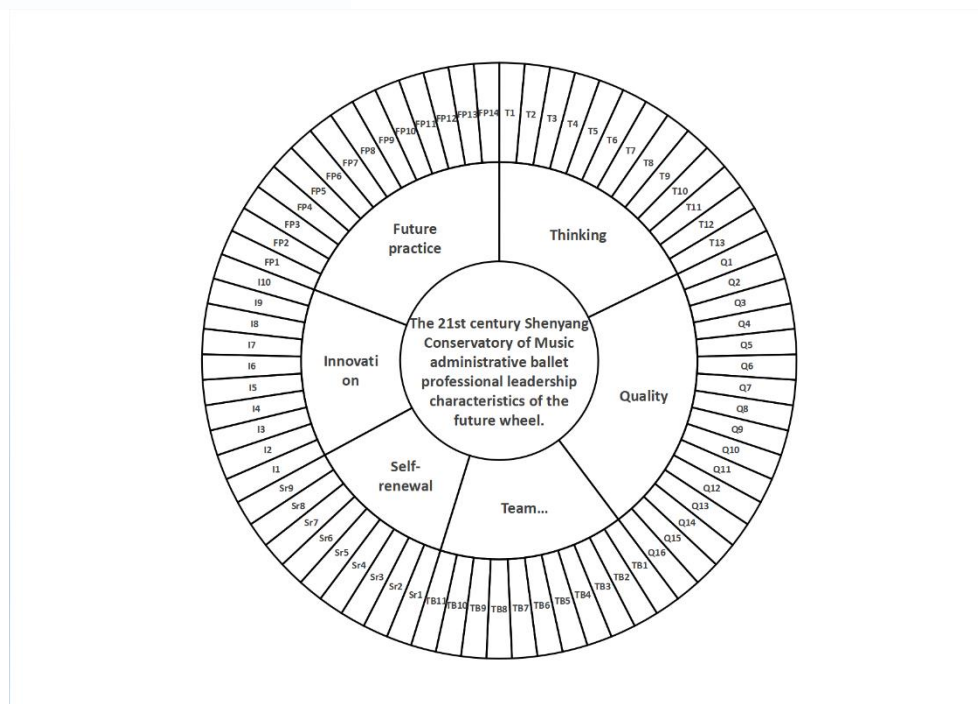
The 21st century Shenyang Conservatory of Music administrative ballet professional leadership characteristics of the future wheel.

Thinking

Quality

Team...

Self-renewal

Innovati on

Future practice

T1 T2 T3 T4 T5 T6 T7 T8 T9 T10 T11 T12 T13

Q1 Q2 Q3 Q4 Q5 Q6 Q7 Q8 Q9 Q10 Q11 Q12 Q13 Q14 Q15 Q16

TB1 TB2 TB3 TB4 TB5 TB6 TB7 TB8 TB9 TB10 TB11

Sr1 Sr2 Sr3 Sr4 Sr5 Sr6 Sr7 Sr8 Sr9

I1 I2 I3 I4 I5 I6 I7 I8 I9 I10

FP1 FP2 FP3 FP4 FP5 FP6 FP7 FP8 FP9 FP10 FP11 FP12 FP13 FP14